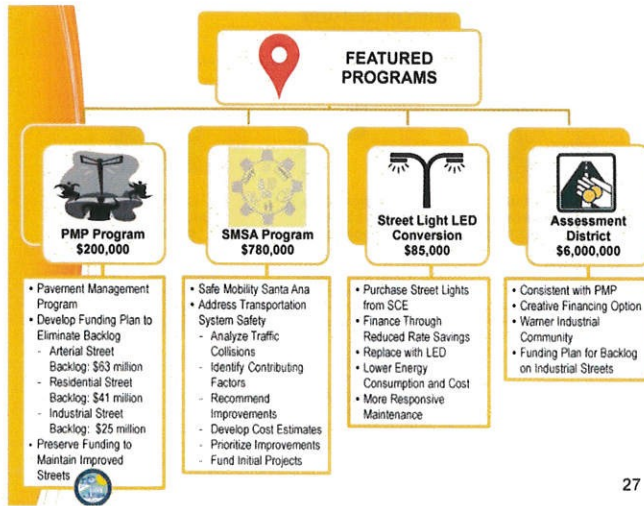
FEATURED PROGRAMS

PMP Program
$200,000

• Pavement Management Program
• Develop Funding Plan to Eliminate Backlog
- Arterial Street Backlog: $63 million
- Residential Street Backlog: $41 million
- Industrial Street Backlog: $25 million
• Preserve Funding to Maintain Improved Streets

SMSA Program
$780,000

• Safe Mobility Santa Ana
• Address Transportation System Safety
- Analyze Traffic Collisions
- Identify Contributing Factors
- Recommend Improvements
- Develop Cost Estimates
- Prioritize Improvements
- Fund Initial Projects

Street Light LED Conversion
$85,000

• Purchase Street Lights from SCE
• Finance Through Reduced Rate Savings
• Replace with LED
• Lower Energy Consumption and Cost
• More Responsive Maintenance

Assessment District
$6,000,000

• Consistent with PMP
• Creative Financing Option
• Warner Industrial Community
• Funding Plan for Backlog on Industrial Streets

27